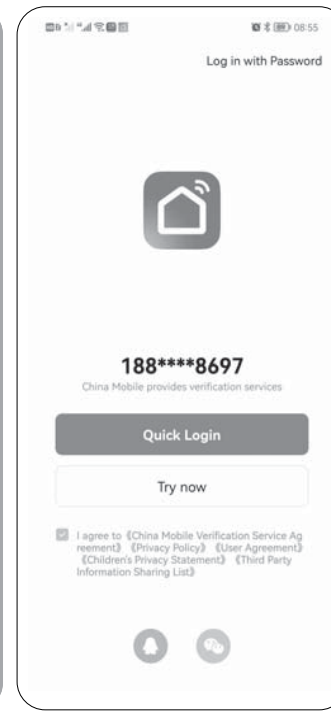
08:55

Log in with Password

188****8697

China Mobile provides verification services

Quick Login

Try now

I agree to 《China Mobile Verification Service Agreement》 《Privacy Policy》 《User Agreement》 《Children's Privacy Statement》 《Third Party Information Sharing List》